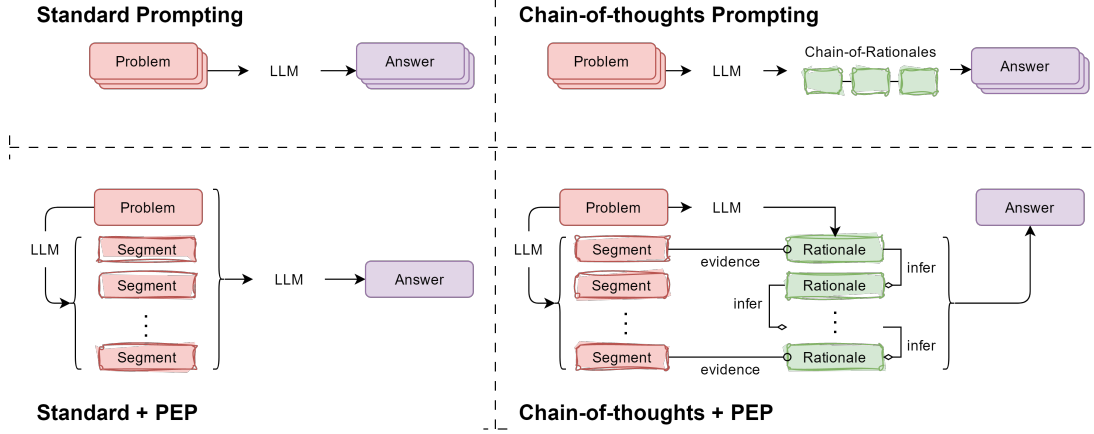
Standard Prompting

Problem → LLM → Answer

Chain-of-thoughts Prompting

Problem → LLM → Chain-of-Rationales → Answer

Problem
LLM
Segment
Segment
⋮
Segment
LLM → Answer

Standard + PEP

Problem → LLM
LLM
Segment — evidence — Rationale
Segment
⋮
Segment — evidence — Rationale
Rationale
infer
infer
infer
Answer

Chain-of-thoughts + PEP